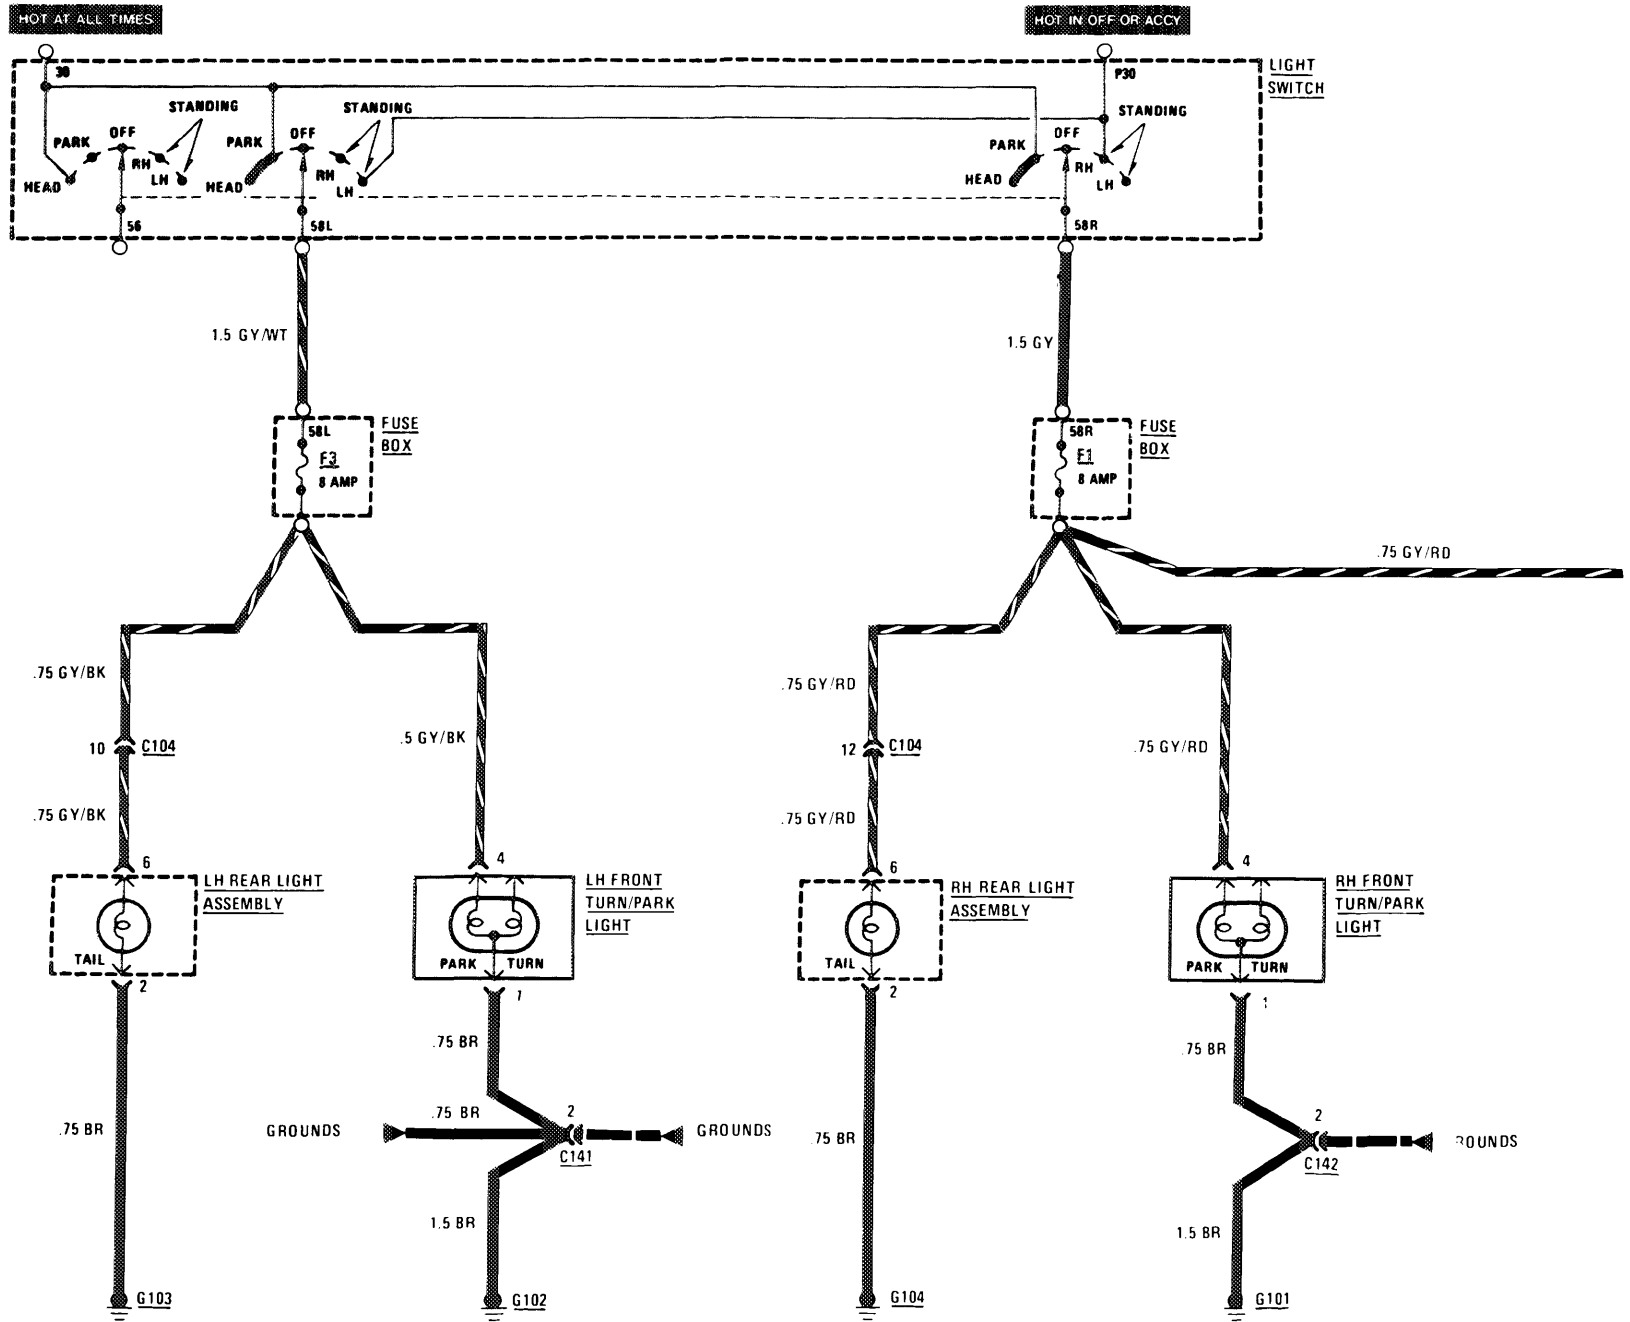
HOT AT ALL TIMES

HOT IN OFF OR ACCY

30

P30

LIGHT SWITCH

STANDING

PARK

OFF

RH

LH

HEAD

STANDING

PARK

OFF

RH

LH

HEAD

PARK

OFF

STANDING

RH

LH

HEAD

56

58L

58R

1.5 GY/WT

1.5 GY

58L

F3

8 AMP

FUSE BOX

58R

F1

8 AMP

FUSE BOX

.75 GY/RD

.75 GY/BK

10

C104

.75 GY/BK

.5 GY/BK

.75 GY/RD

12

C104

.75 GY/RD

.75 GY/RD

6

LH REAR LIGHT ASSEMBLY

TAIL

2

4

LH FRONT TURN/PARK LIGHT

PARK

TURN

1

6

RH REAR LIGHT ASSEMBLY

TAIL

2

4

RH FRONT TURN/PARK LIGHT

PARK

TURN

1

.75 BR

.75 BR

GROUNDS

.75 BR

2

GROUNDS

C141

1.5 BR

.75 BR

.75 BR

2

C142

ROUNDS

1.5 BR

G103

G102

G104

G101